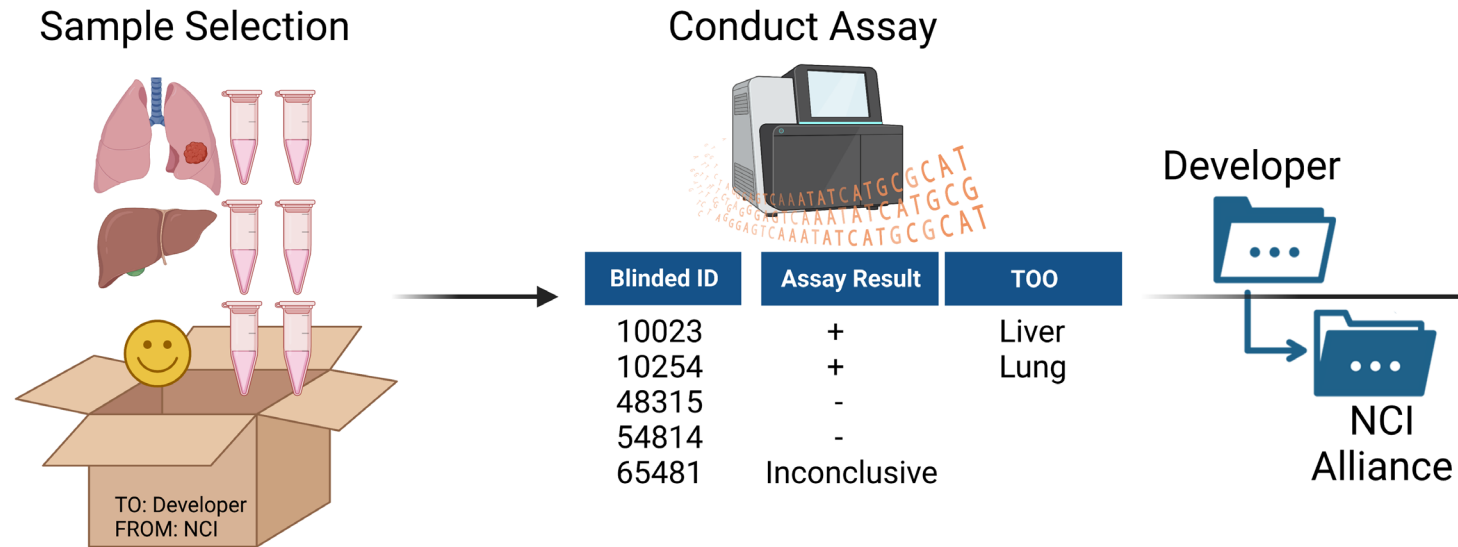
Sample Selection

TO: Developer
FROM: NCI

Conduct Assay

CAAATATCATGCGCAT
GGAGTCAAATATCATGCG
AGGAGTCAAATATCATGCGCAT

| Blinded ID | Assay Result | TOO |
|---|---|---|
| 10023 | + | Liver |
| 10254 | + | Lung |
| 48315 | - | |
| 54814 | - | |
| 65481 | Inconclusive | |

Developer

NCI
Alliance